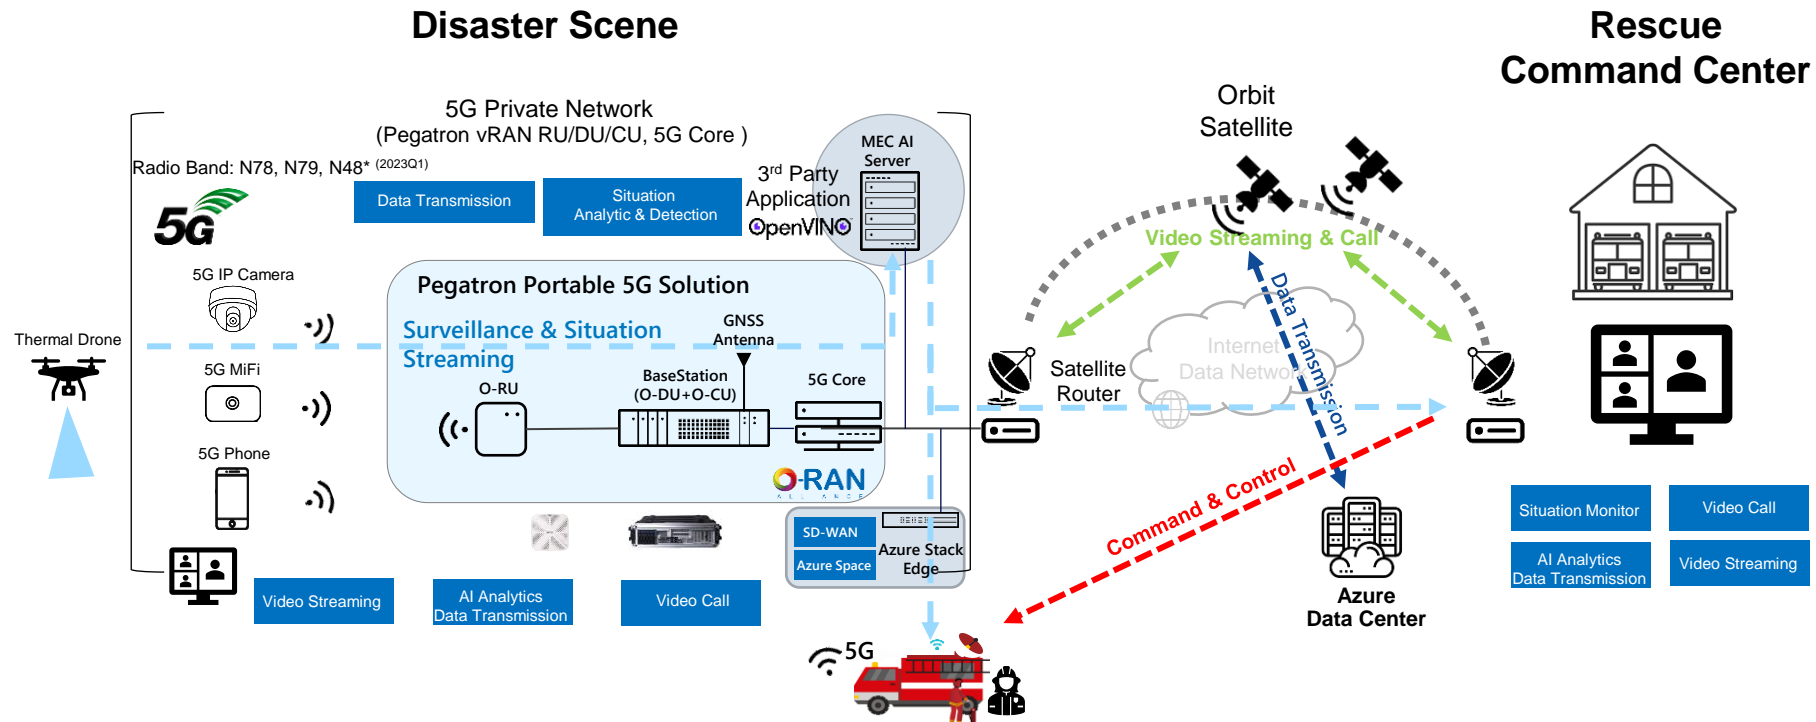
Disaster Scene

Rescue Command Center

5G Private Network
(Pegatron vRAN RU/DU/CU, 5G Core )

Radio Band: N78, N79, N48* (2023Q1)

Data Transmission

Situation Analytic & Detection

3rd Party Application

OpenVINO

MEC AI Server

Orbit Satellite

Video Streaming & Call

Data Transmission

5G

5G IP Camera

Pegatron Portable 5G Solution

Surveillance & Situation Streaming

GNSS Antenna

Thermal Drone

5G MiFi

O-RU

BaseStation (O-DU+O-CU)

5G Core

Satellite Router

Internet Data Network

5G Phone

O-RAN

SD-WAN

Azure Space

Azure Stack Edge

Command & Control

Azure Data Center

Situation Monitor

Video Call

AI Analytics Data Transmission

Video Streaming

Video Streaming

AI Analytics Data Transmission

Video Call

5G